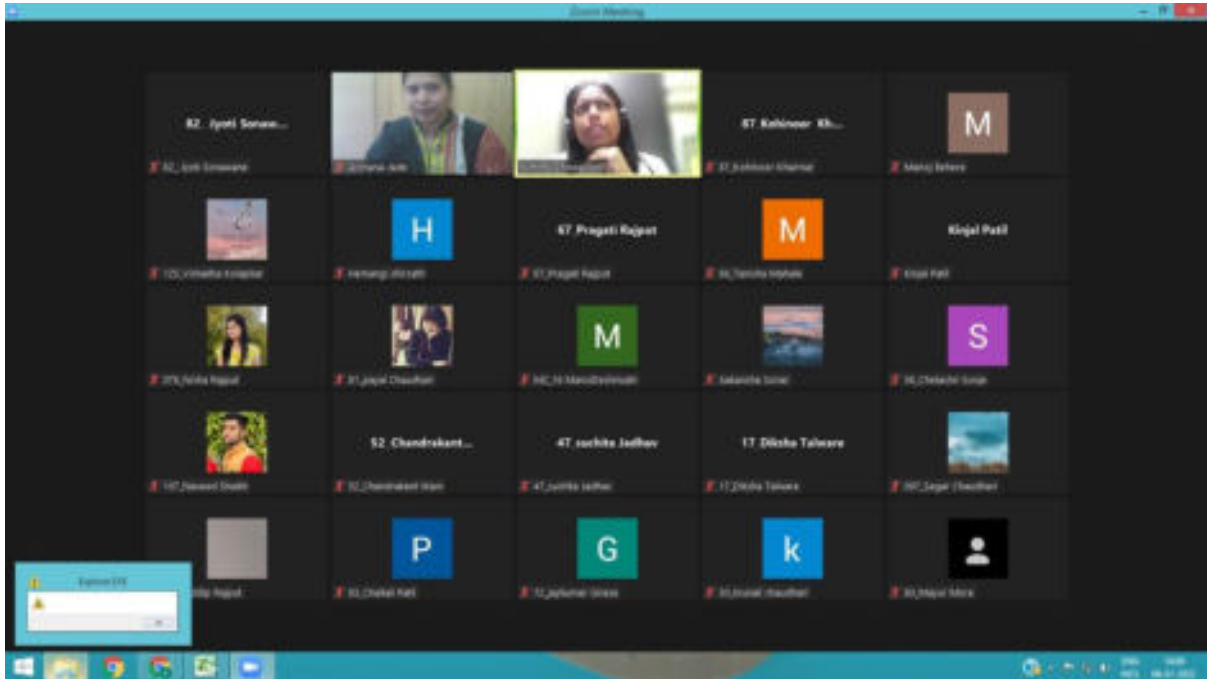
Zoom Meeting

82_Jyoti Sonaw...
82_Jyoti Sonawane

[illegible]

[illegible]

67 Kohinoor Kh...
37_Kohinoor Khairnar

M
Manoj Behere

125_Vishakha Kolapkar

H
Hemangi shirsath

67 Pragati Rajput
67_Pragati Rajput

M
66_Tanuha Mahale

Kinjal Patil
Kinjal Patil

370_Nikita Rajput

91_payal Chaudhari

M
340_14 ManojDeshmukh

Sakanksha Sonar

S
56_Chetashri Sonar

107_Naveen Shaikh

52_Chandrakant...
52_Chandrakant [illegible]

47 suchita Jadhav
47_suchita Jadhav

17 Diksha Talware
17_Diksha Talware

397_Sagar Chaudhari

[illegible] Rajput

P
93_Chetan Patil

G
72_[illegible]

k
93_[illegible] chaudhari

93_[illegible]

Explorer.EXE

OK